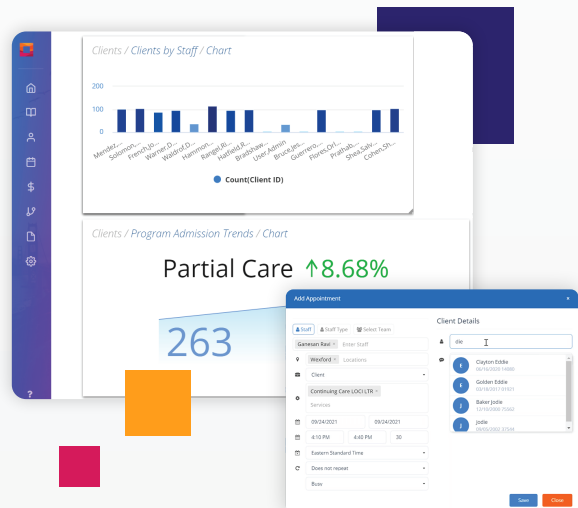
Clients / Clients by Staff / Chart

200
100
0

Mendez... Solomon... French,Jo... Warner,D... Waldrof,D... Hammon... Rangel,R... Hatfield,R... Bradshaw... User,Admin Bruce,Jes... Guerrero... Flores,Orl... Prathab,... Shea,Salv... Cohen,Sh...

Count(Client ID)

Clients / Program Admission Trends / Chart

Partial Care ↑8.68%

263

Add Appointment

Staff Staff Type Select Team

Ganesan Ravi × Enter Staff

Wexford × Locations

Client

Continuing Care (LOCI LTR) ×

Services

09/24/2021 09/24/2021

4:10 PM 4:40 PM 30

Eastern Standard Time

Does not repeat

Busy

Client Details

die

Clayton Eddie 06/16/2020 14980

Golden Eddie 03/18/2017 81921

Baker Jodie 12/10/2000 70362

Jodie 09/05/2002 37549

Save Close

?